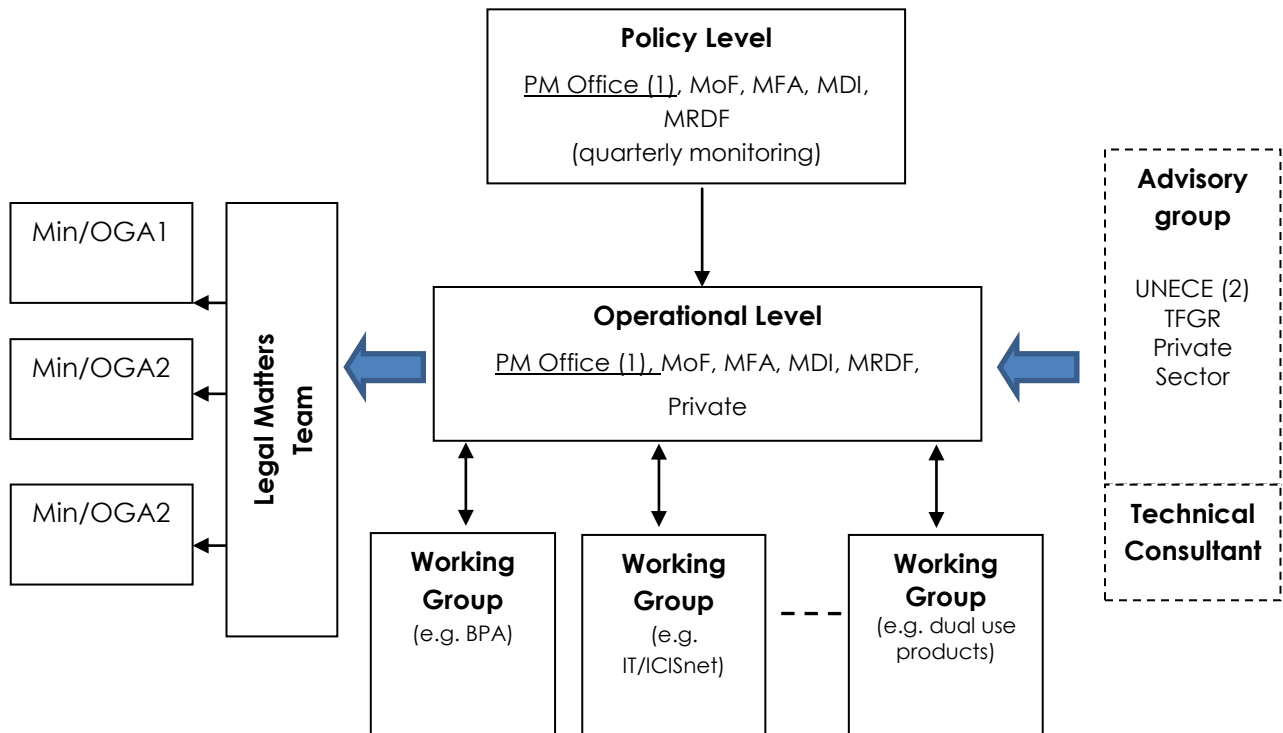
Policy Level
PM Office (1), MoF, MFA, MDI, MRDF
(quarterly monitoring)

Advisory group
UNECE (2)
TFGR
Private Sector

Technical Consultant

Min/OGA1

Min/OGA2

Min/OGA2

Legal Matters Team

Operational Level
PM Office (1), MoF, MFA, MDI, MRDF, Private

Working Group
(e.g. BPA)

Working Group
(e.g. IT/ICISnet)

Working Group
(e.g. dual use products)